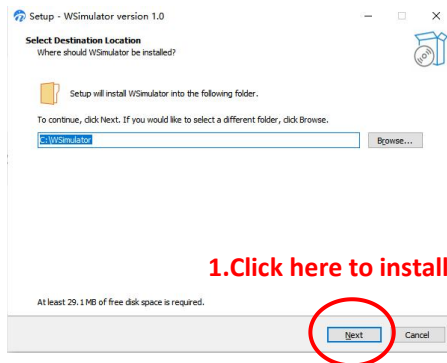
Setup - WSimulator version 1.0

Select Destination Location
Where should WSimulator be installed?

Setup will install WSimulator into the following folder.

To continue, click Next. If you would like to select a different folder, click Browse.

C:\WSimulator

Browse...

1.Click here to install

At least 29.1 MB of free disk space is required.

Next

Cancel